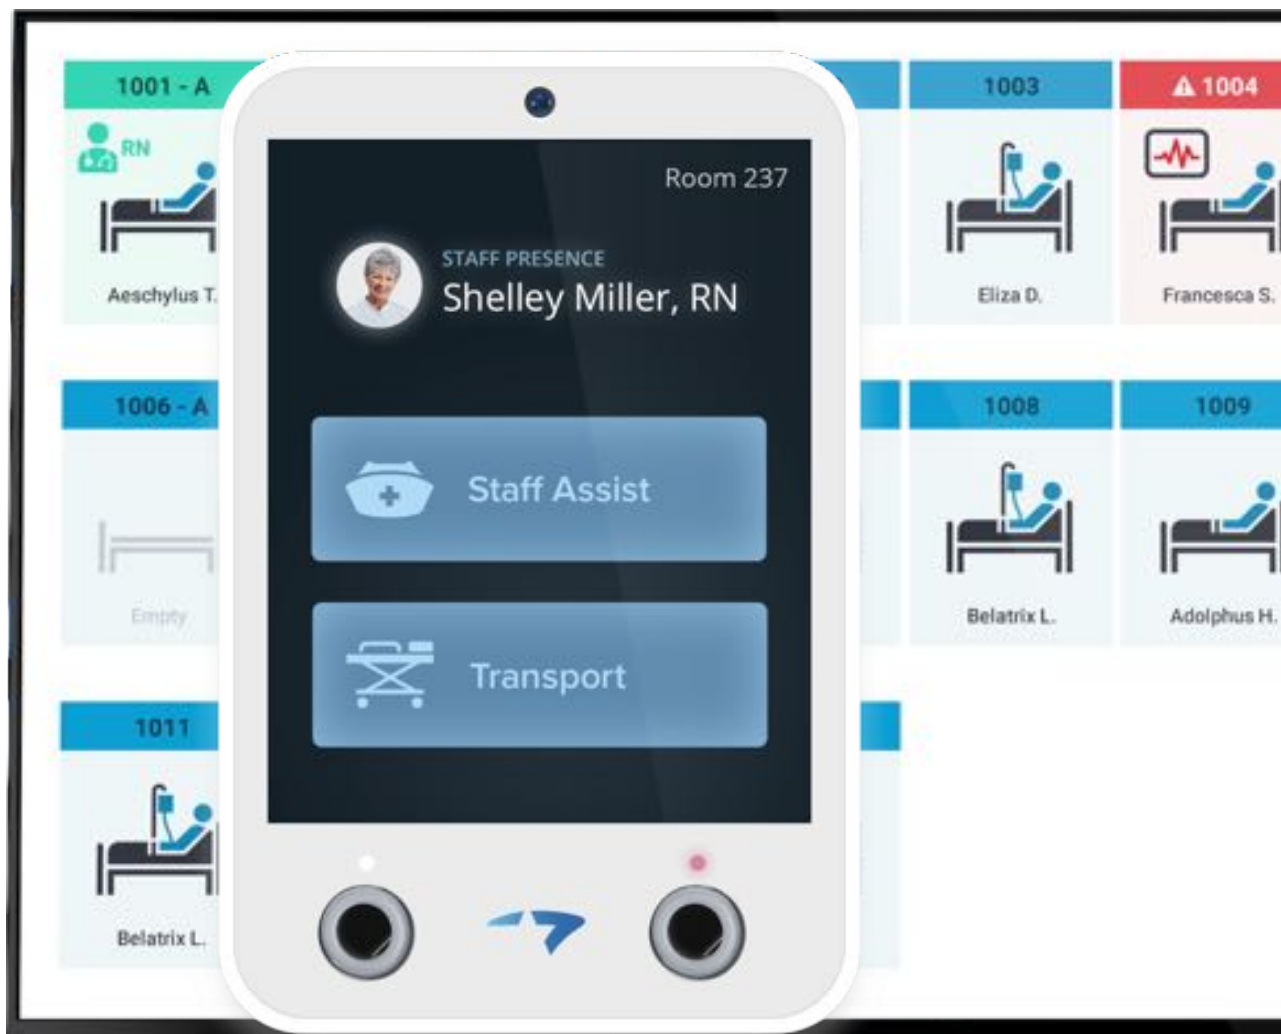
1001 - A

RN

Aeschylus T.

1003

Eliza D.

1004

Francesca S.

1006 - A

Empty

1008

Belatrix L.

1009

Adolphus H.

1011

Belatrix L.

Room 237

STAFF PRESENCE

Shelley Miller, RN

Staff Assist

Transport